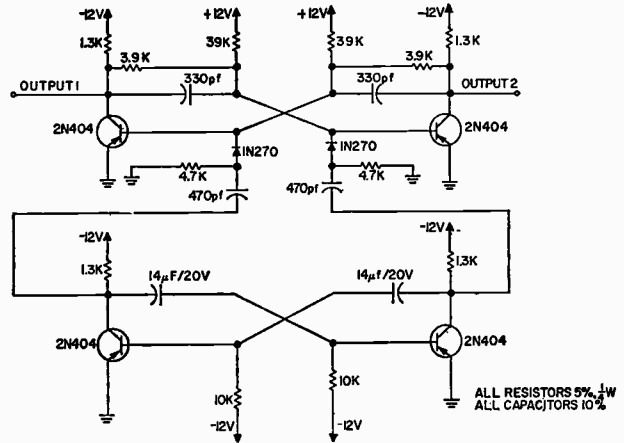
-12V
1.3K
3.9K
OUTPUT 1
+12V
39K
330pf
2N404
IN270
4.7K
470pf
+12V
39K
3.9K
330pf
-12V
1.3K
OUTPUT 2
2N404
IN270
4.7K
470pf
-12V
1.3K
14μf/20V
2N404
10K
-12V
10K
-12V
14μf/20V
-12V
1.3K
2N404
ALL RESISTORS 5%, $\frac{1}{4}$W
ALL CAPACITORS 10%